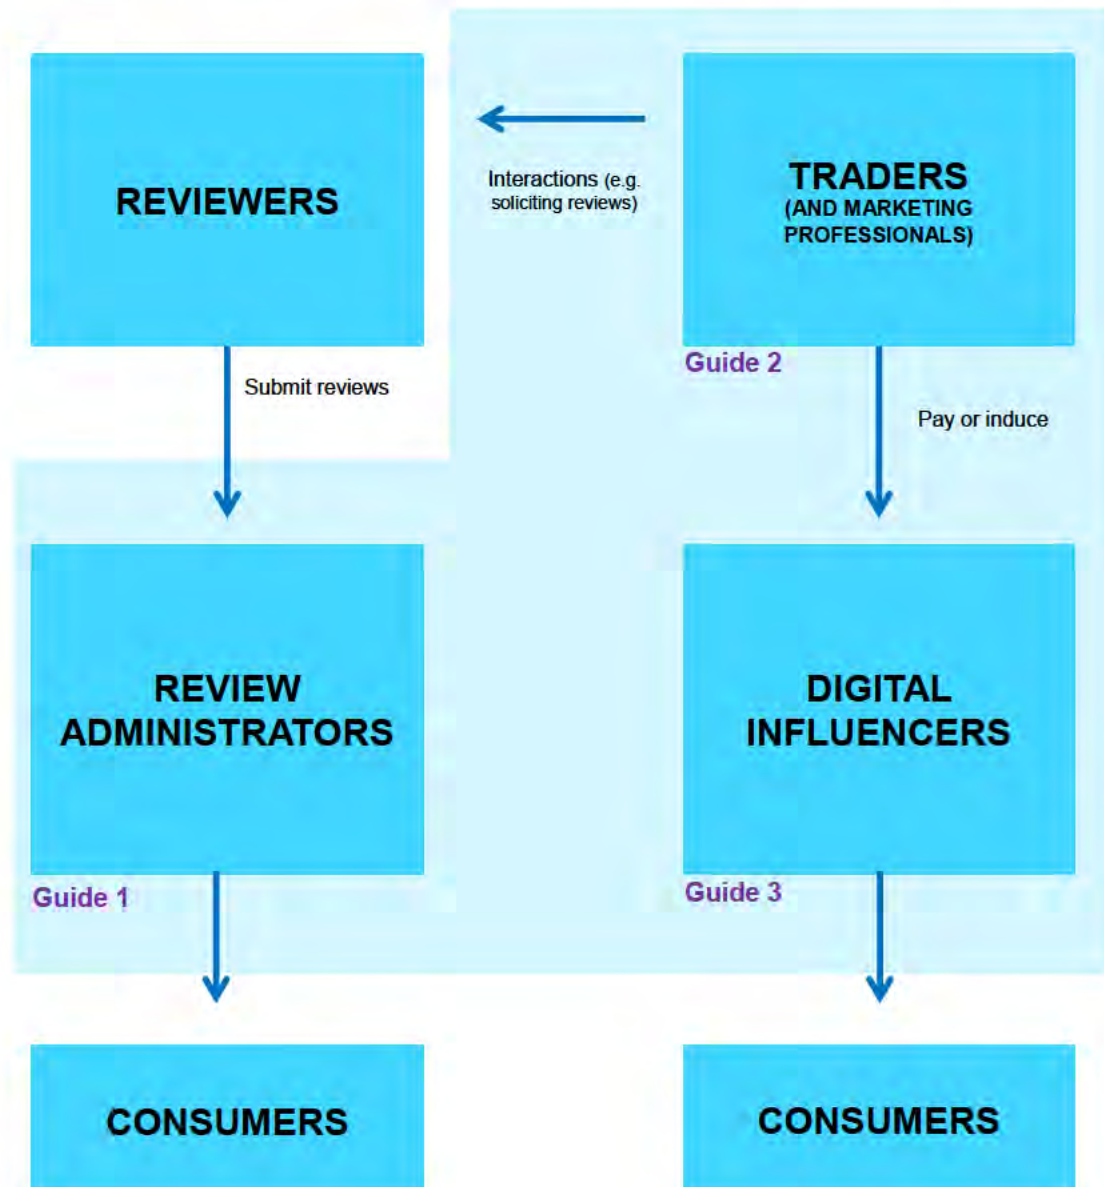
REVIEWERS

Interactions (e.g. soliciting reviews)

TRADERS
(AND MARKETING PROFESSIONALS)

Guide 2

Submit reviews

Pay or induce

REVIEW ADMINISTRATORS

Guide 1

DIGITAL INFLUENCERS

Guide 3

CONSUMERS

CONSUMERS